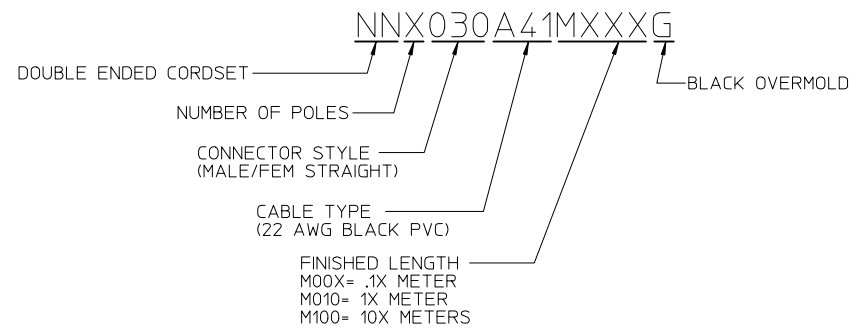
NNX030A41MXXXG

DOUBLE ENDED CORDSET

NUMBER OF POLES

CONNECTOR STYLE
(MALE/FEM STRAIGHT)

CABLE TYPE
(22 AWG BLACK PVC)

FINISHED LENGTH
M00X= .1X METER
M010= 1X METER
M100= 10X METERS

BLACK OVERMOLD